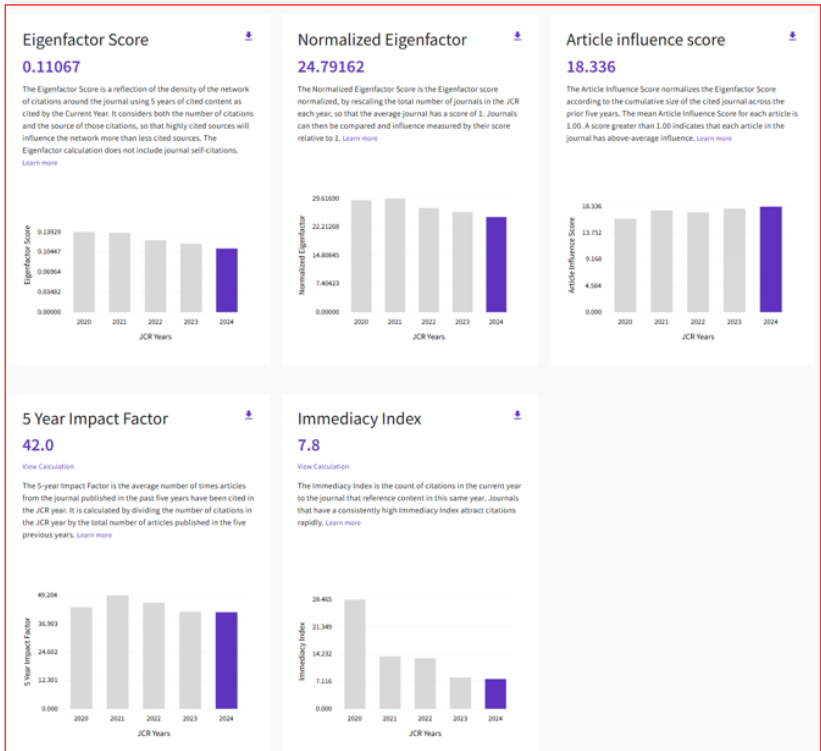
Eigenfactor Score

0.11067

The Eigenfactor Score is a reflection of the density of the network of citations around the journal using 5 years of cited content as cited by the Current Year. It considers both the number of citations and the source of those citations, so that highly cited sources will influence the network more than less cited sources. The Eigenfactor calculation does not include journal self-citations. Learn more

Eigenfactor Score
0.13929
0.10447
0.06964
0.03482
0.00000
2020 2021 2022 2023 2024
JCR Years

Normalized Eigenfactor

24.79162

The Normalized Eigenfactor Score is the Eigenfactor score normalized, by rescaling the total number of journals in the JCR each year, so that the average journal has a score of 1. Journals can then be compared and influence measured by their score relative to 1. Learn more

Normalized Eigenfactor
29.61690
22.21268
14.80845
7.40423
0.00000
2020 2021 2022 2023 2024
JCR Years

Article influence score

18.336

The Article Influence Score normalizes the Eigenfactor Score according to the cumulative size of the cited journal across the prior five years. The mean Article Influence Score for each article is 1.00. A score greater than 1.00 indicates that each article in the journal has above-average influence. Learn more

Article Influence Score
18.336
13.752
9.168
4.584
0.000
2020 2021 2022 2023 2024
JCR Years

5 Year Impact Factor

42.0

View Calculation

The 5-year Impact Factor is the average number of times articles from the journal published in the past five years have been cited in the JCR year. It is calculated by dividing the number of citations in the JCR year by the total number of articles published in the five previous years. Learn more

5 Year Impact Factor
49.204
36.903
24.602
12.301
0.000
2020 2021 2022 2023 2024
JCR Years

Immediacy Index

7.8

View Calculation

The Immediacy Index is the count of citations in the current year to the journal that reference content in this same year. Journals that have a consistently high Immediacy Index attract citations rapidly. Learn more

Immediacy Index
28.465
21.349
14.232
7.116
0.000
2020 2021 2022 2023 2024
JCR Years